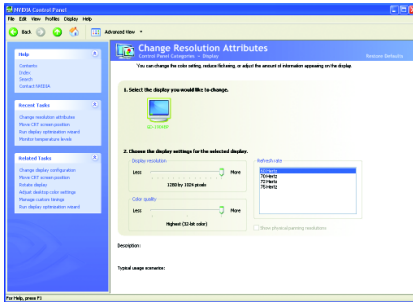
NVIDIA Control Panel

File Edit View Profiles Display Help

Back Advanced View

Help
Contents
Index
Search
Contact NVIDIA

Recent Tasks
Change resolution attributes
Move CRT screen position
Run display optimization wizard
Monitor temperature levels

Related Tasks
Change display configuration
Move CRT screen position
Rotate display
Adjust desktop color settings
Manage custom timings
Run display optimization wizard

Change Resolution Attributes
Control Panel Categories > Display
Restore Defaults

You can change the color setting, reduce flickering, or adjust the amount of information appearing on the display

1. Select the display you would like to change.

2. Choose the display settings for the selected display.

Display resolution
Less More
1280 by 1024 pixels

Color quality
Less More
Highest (32-bit color)

Refresh rate
60 Hertz
70 Hertz
72 Hertz
75 Hertz

Show physical panning resolutions

Description:

Typical usage scenarios:

For Help, press F1